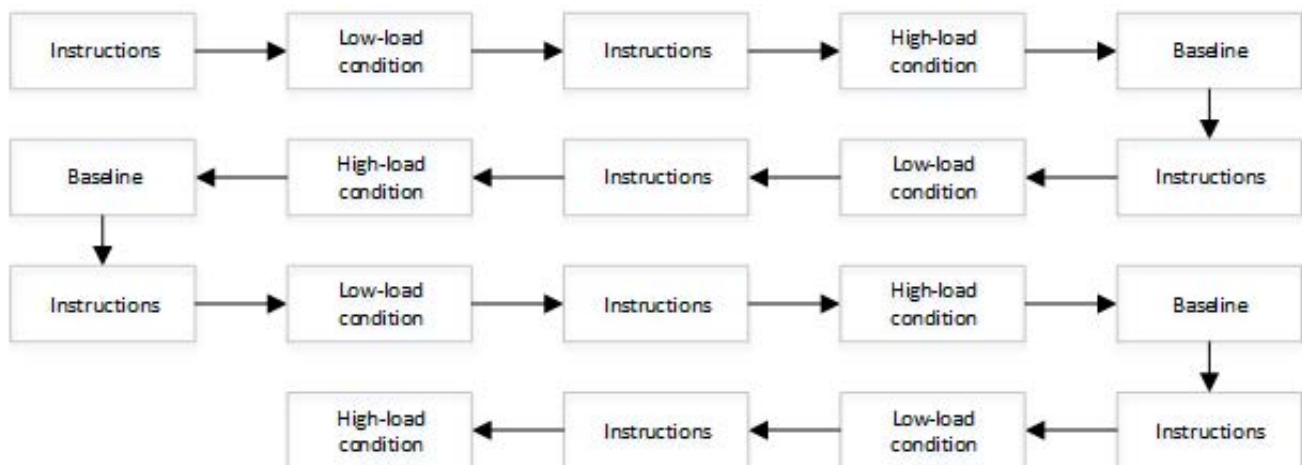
Instructions

Low-load condition

Instructions

High-load condition

Baseline

Instructions

Low-load condition

Instructions

High-load condition

Baseline

Instructions

Low-load condition

Instructions

High-load condition

Baseline

Instructions

Low-load condition

Instructions

High-load condition